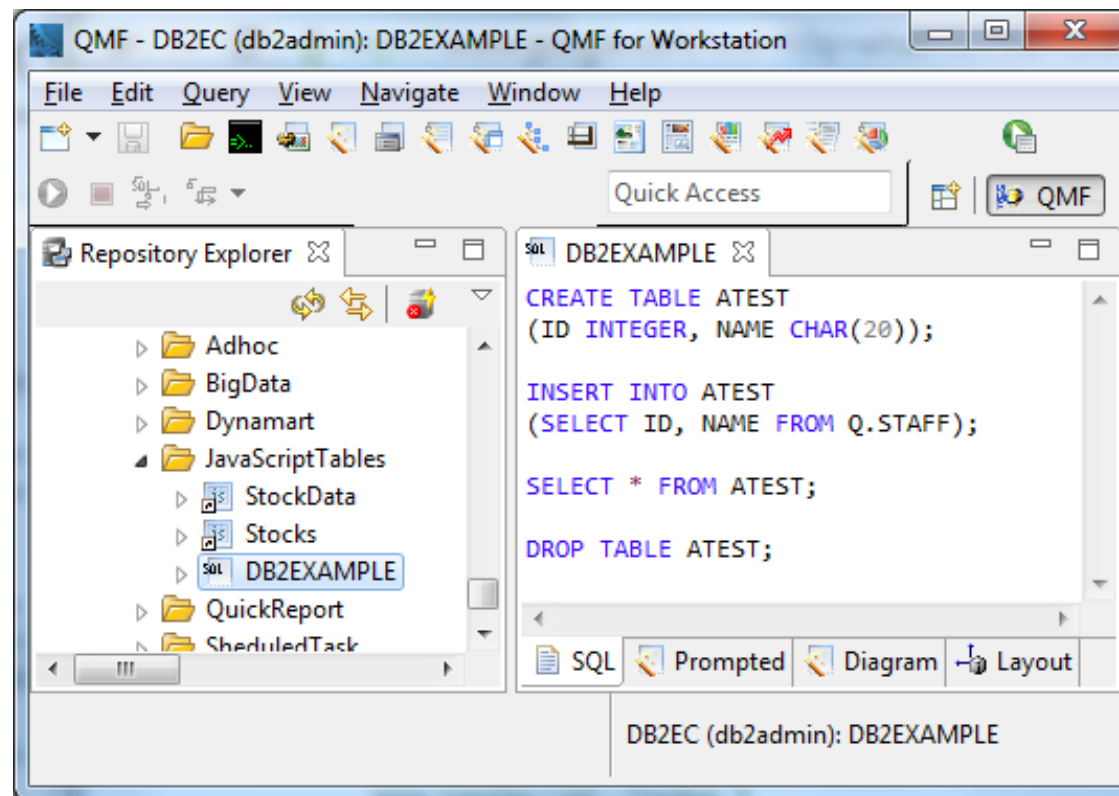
QMF - DB2EC (db2admin): DB2EXAMPLE - QMF for Workstation

File Edit Query View Navigate Window Help

Quick Access

QMF

Repository Explorer

Adhoc
BigData
Dynamart
JavaScriptTables
StockData
Stocks
DB2EXAMPLE
QuickReport
SheduledTask

DB2EXAMPLE

CREATE TABLE ATEST
(ID INTEGER, NAME CHAR(20));

INSERT INTO ATEST
(SELECT ID, NAME FROM Q.STAFF);

SELECT * FROM ATEST;

DROP TABLE ATEST;

SQL Prompted Diagram Layout

DB2EC (db2admin): DB2EXAMPLE